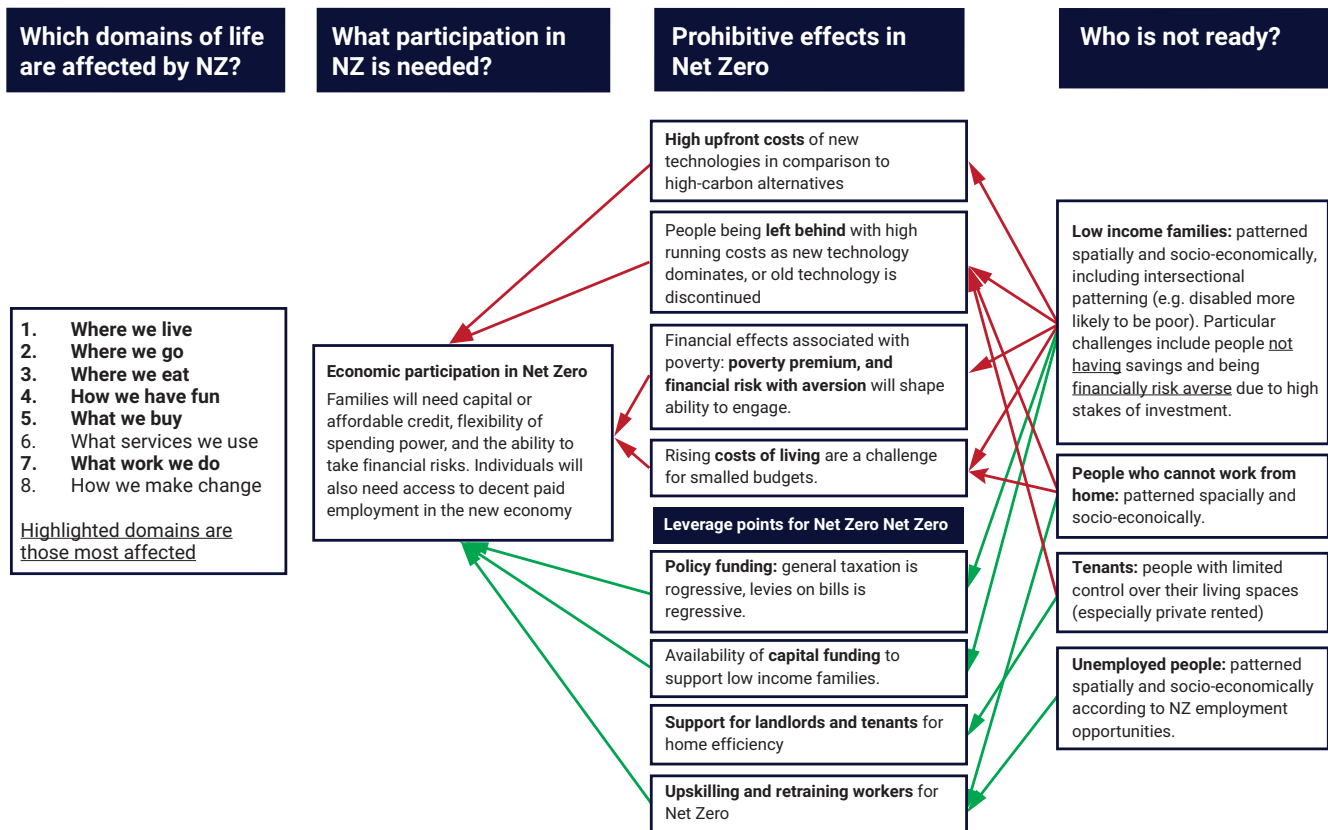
Which domains of life are affected by NZ?

What participation in NZ is needed?

Prohibitive effects in Net Zero

Who is not ready?

1. Where we live
2. Where we go
3. Where we eat
4. How we have fun
5. What we buy
6. What services we use
7. What work we do
8. How we make change

Highlighted domains are those most affected

Economic participation in Net Zero

Families will need capital or affordable credit, flexibility of spending power, and the ability to take financial risks. Individuals will also need access to decent paid employment in the new economy

High upfront costs of new technologies in comparison to high-carbon alternatives

People being left behind with high running costs as new technology dominates, or old technology is discontinued

Financial effects associated with poverty: poverty premium, and financial risk with aversion will shape ability to engage.

Rising costs of living are a challenge for smalled budgets.

Leverage points for Net Zero Net Zero

Policy funding: general taxation is rogressive, levies on bills is regressive.

Availability of capital funding to support low income families.

Support for landlords and tenants for home efficiency

Upskilling and retraining workers for Net Zero

Low income families: patterned spatially and socio-economically, including intersectional patterning (e.g. disabled more likely to be poor). Particular challenges include people not having savings and being financially risk averse due to high stakes of investment.

People who cannot work from home: patterned spatially and socio-econoically.

Tenants: people with limited control over their living spaces (especially private rented)

Unemployed people: patterned spatially and socio-economically according to NZ employment opportunities.